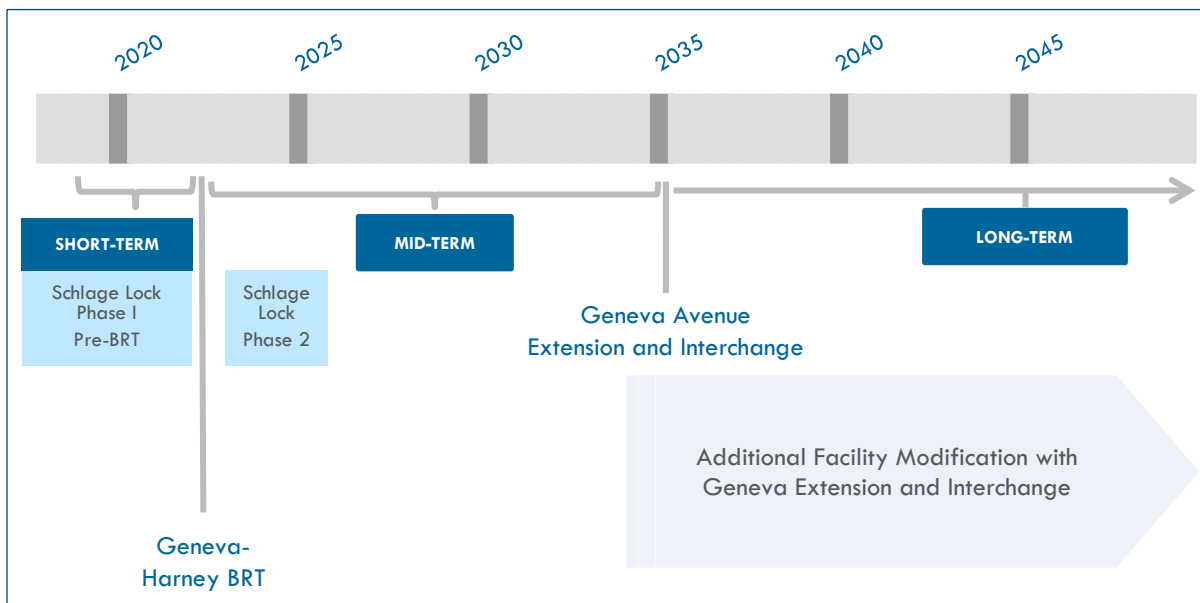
2020 2025 2030 2035 2040 2045

SHORT-TERM

Schlage Lock Phase I Pre-BRT

Schlage Lock Phase 2

MID-TERM

Geneva Avenue Extension and Interchange

LONG-TERM

Additional Facility Modification with Geneva Extension and Interchange

Geneva-Harney BRT